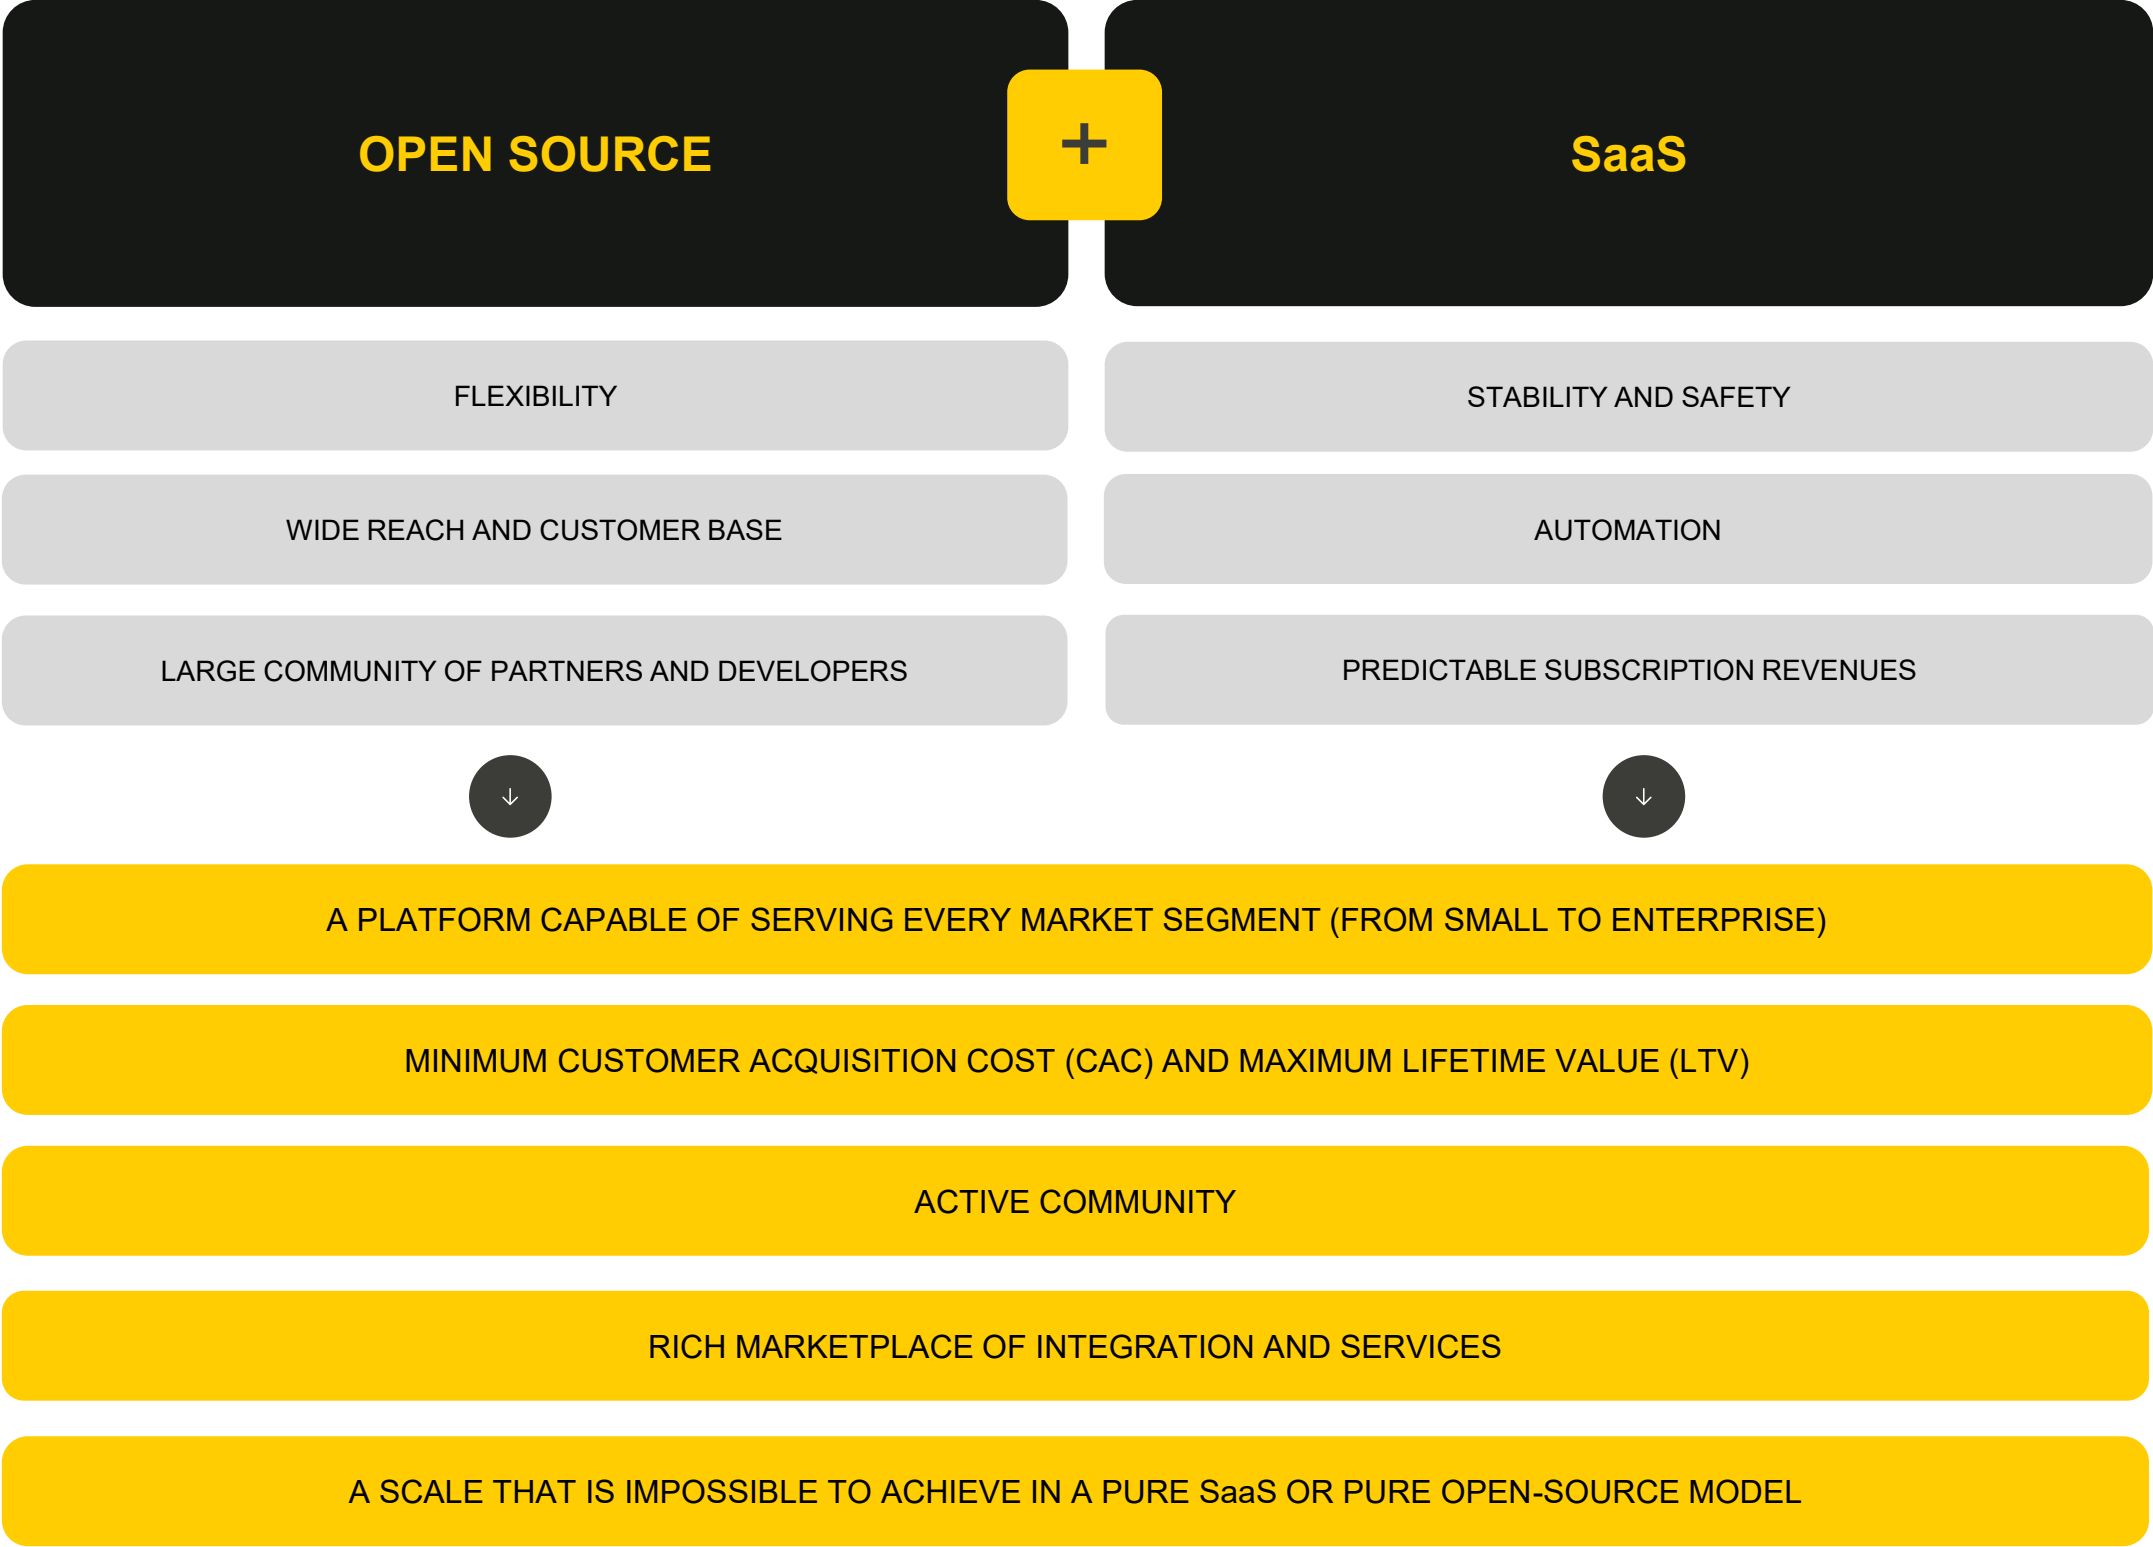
OPEN SOURCE

+

SaaS

FLEXIBILITY

WIDE REACH AND CUSTOMER BASE

LARGE COMMUNITY OF PARTNERS AND DEVELOPERS

STABILITY AND SAFETY

AUTOMATION

PREDICTABLE SUBSCRIPTION REVENUES

A PLATFORM CAPABLE OF SERVING EVERY MARKET SEGMENT (FROM SMALL TO ENTERPRISE)

MINIMUM CUSTOMER ACQUISITION COST (CAC) AND MAXIMUM LIFETIME VALUE (LTV)

ACTIVE COMMUNITY

RICH MARKETPLACE OF INTEGRATION AND SERVICES

A SCALE THAT IS IMPOSSIBLE TO ACHIEVE IN A PURE SaaS OR PURE OPEN-SOURCE MODEL